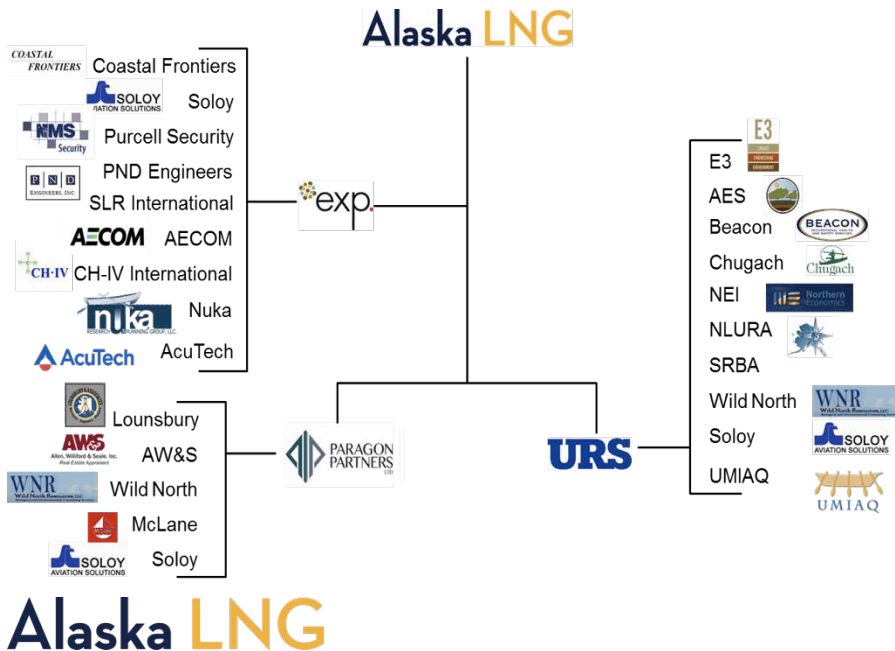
Alaska LNG

COASTAL FRONTIERS Coastal Frontiers
SOLOY AVIATION SOLUTIONS Soloy
NMS Security Purcell Security
P N D ENGINEERS, INC. PND Engineers
SLR International
AECOM AECOM
CH·IV CH-IV International
nuka RESEARCH & PLANNING GROUP, LLC Nuka
AcuTech AcuTech

exp.

E3 ENERGY ENGINEERING ENVIRONMENT
E3
AES
Beacon BEACON
Chugach Chugach
NEI Northern Economics
NLURA
SRBA
Wild North WNR Wild North Resources, LLC
Soloy SOLOY AVIATION SOLUTIONS
UMIAQ UMIAQ

Lounsbury
AWS Allen, Williford & Seale, Inc. Real Estate Appraisers AW&S
WNR Wild North Resources, LLC Wild North
McLane
SOLOY AVIATION SOLUTIONS Soloy

PARAGON PARTNERS LTD

URS

Alaska LNG